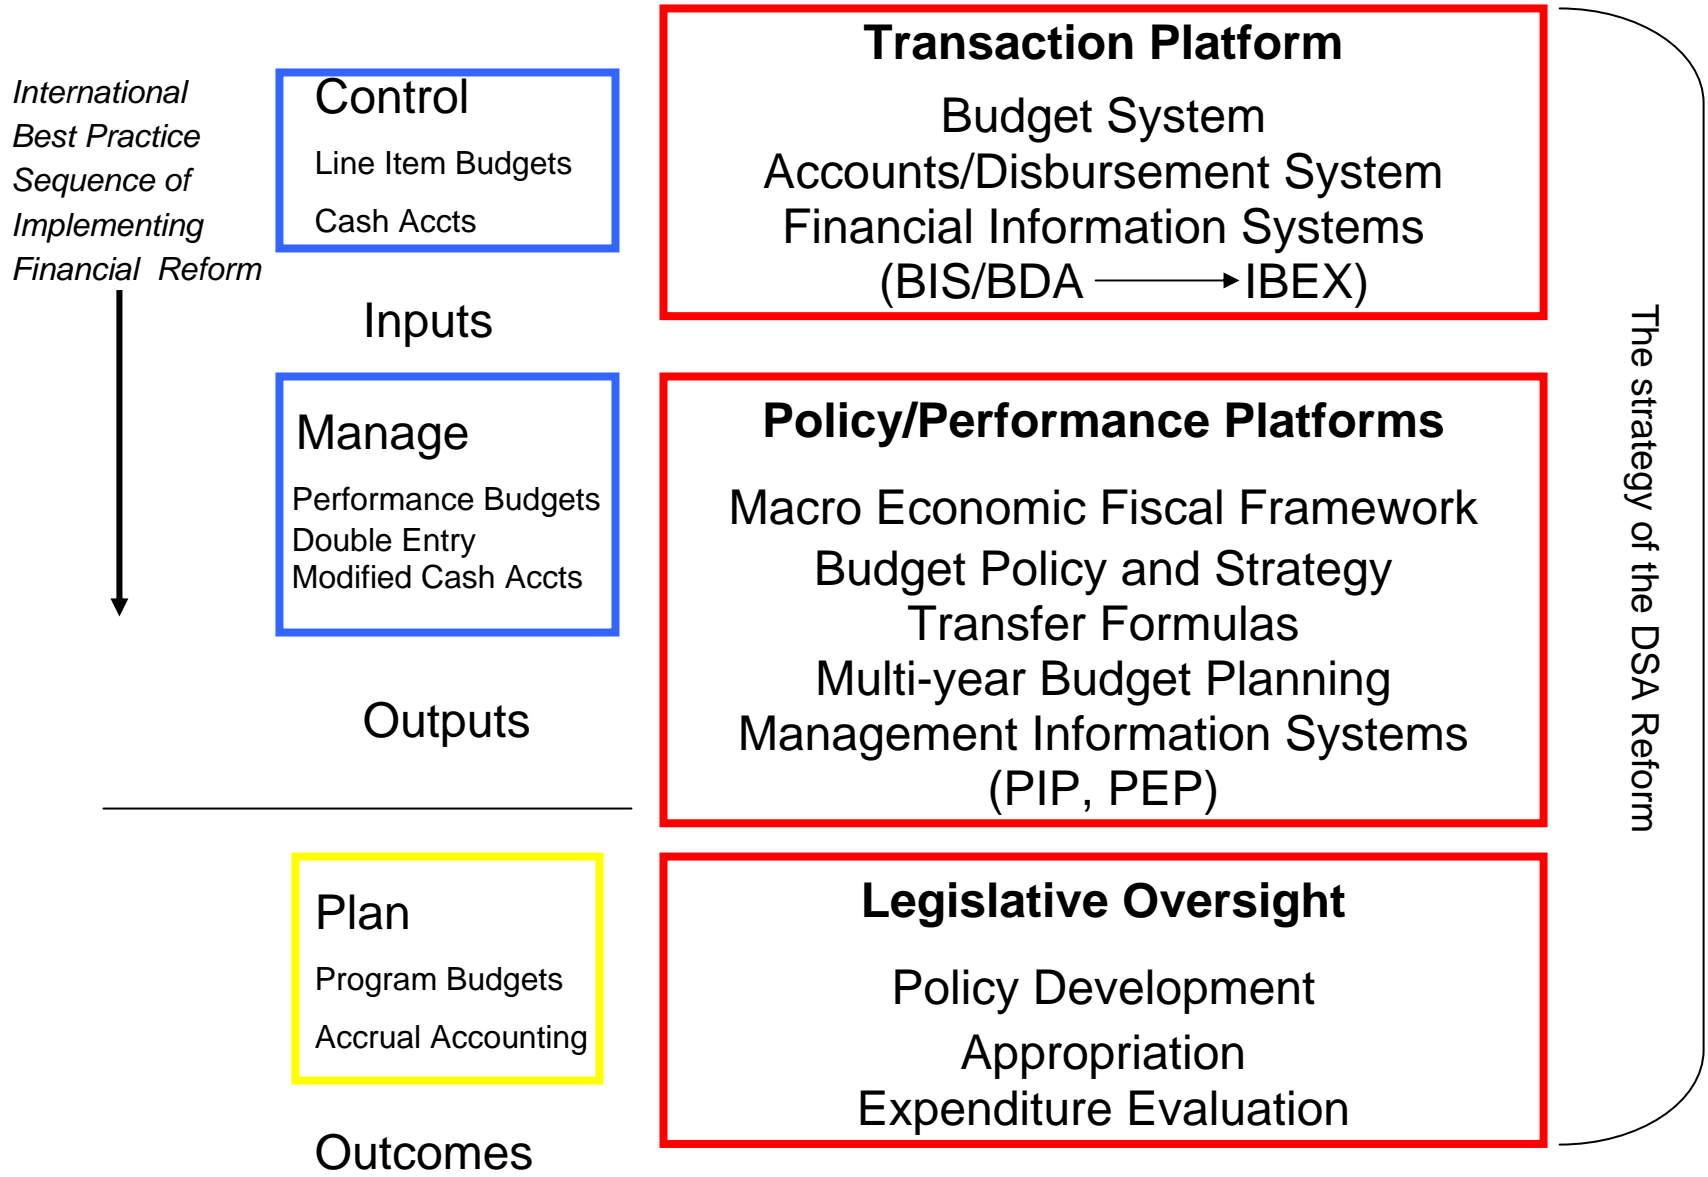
International Best Practice Sequence of Implementing Financial Reform

Control

Line Item Budgets

Cash Accts

Inputs

Manage

Performance Budgets
Double Entry
Modified Cash Accts

Outputs

Plan

Program Budgets

Accrual Accounting

Outcomes

Transaction Platform

Budget System
Accounts/Disbursement System
Financial Information Systems
(BIS/BDA → IBEX)

Policy/Performance Platforms

Macro Economic Fiscal Framework
Budget Policy and Strategy
Transfer Formulas
Multi-year Budget Planning
Management Information Systems
(PIP, PEP)

Legislative Oversight

Policy Development
Appropriation
Expenditure Evaluation

The strategy of the DSA Reform